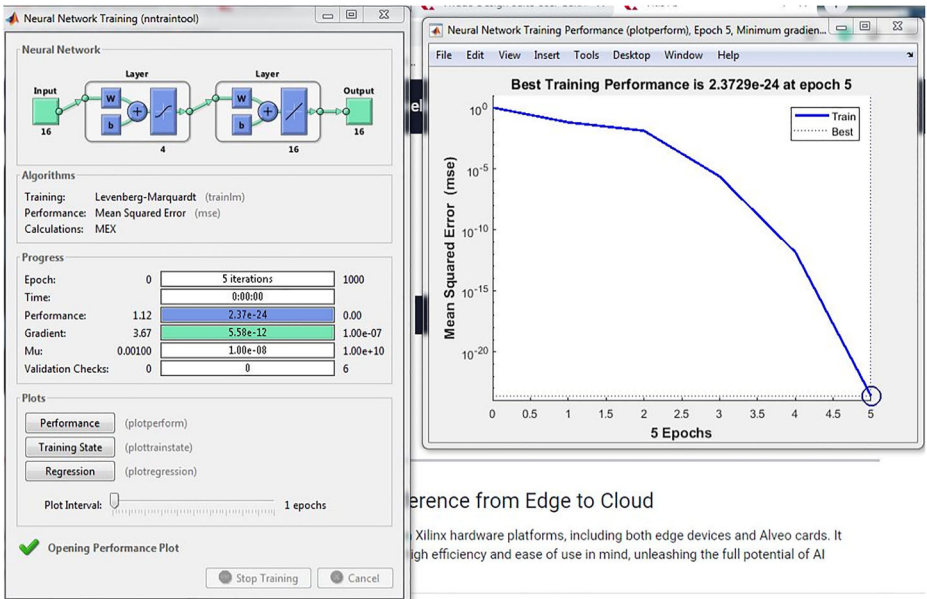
Neural Network Training (nntraintool)

Neural Network

Input
16
Layer
W
b
4
Layer
W
b
16
Output
16

Algorithms

Training: Levenberg-Marquardt (trainlm)
Performance: Mean Squared Error (mse)
Calculations: MEX

Progress

| | | | |
|---|---|---|---|
| Epoch: | 0 | 5 iterations | 1000 |
| Time: | | 0:00:00 | |
| Performance: | 1.12 | 2.37e-24 | 0.00 |
| Gradient: | 3.67 | 5.58e-12 | 1.00e-07 |
| Mu: | 0.00100 | 1.00e-08 | 1.00e+10 |
| Validation Checks: | 0 | 0 | 6 |

Plots

Performance (plotperform)
Training State (plottrainstate)
Regression (plotregression)

Plot Interval: 1 epochs

Opening Performance Plot

Stop Training Cancel

Neural Network Training Performance (plotperform), Epoch 5, Minimum gradien...

File Edit View Insert Tools Desktop Window Help

Best Training Performance is 2.3729e-24 at epoch 5

Train
Best

Mean Squared Error (mse)
$10^{0}$
$10^{-5}$
$10^{-10}$
$10^{-15}$
$10^{-20}$

0 0.5 1 1.5 2 2.5 3 3.5 4 4.5 5
5 Epochs

erence from Edge to Cloud

Xilinx hardware platforms, including both edge devices and Alveo cards. It
igh efficiency and ease of use in mind, unleashing the full potential of AI